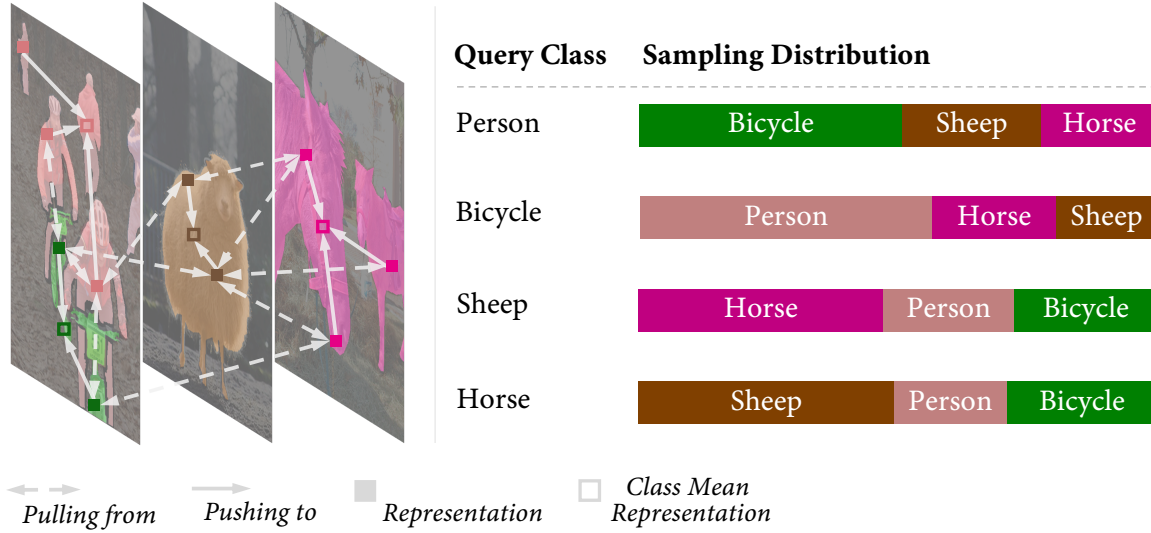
| Query Class | Sampling Distribution | | |
|---|---|---|---|
| Person | Bicycle | Sheep | Horse |
| Bicycle | Person | Horse | Sheep |
| Sheep | Horse | Person | Bicycle |
| Horse | Sheep | Person | Bicycle |

Pulling from
Pushing to
Representation
Class Mean Representation